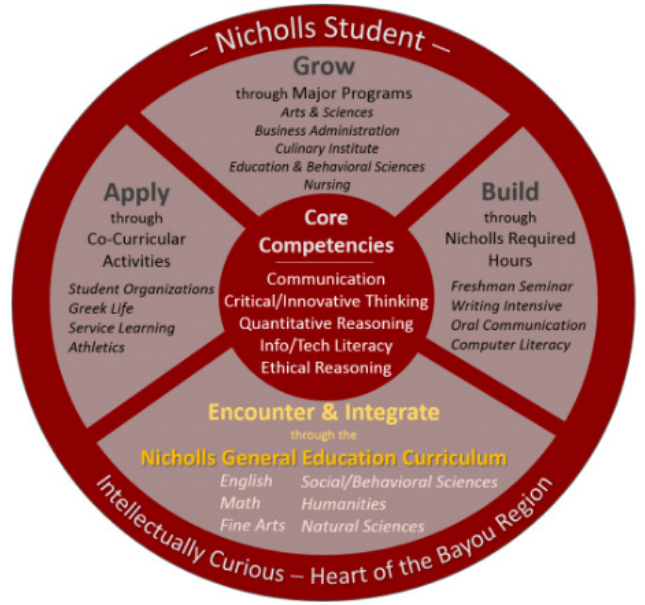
– Nicholls Student –

Grow
through Major Programs
Arts & Sciences
Business Administration
Culinary Institute
Education & Behavioral Sciences
Nursing

Apply
through
Co-Curricular
Activities
Student Organizations
Greek Life
Service Learning
Athletics

Core
Competencies
Communication
Critical/Innovative Thinking
Quantitative Reasoning
Info/Tech Literacy
Ethical Reasoning

Build
through
Nicholls Required
Hours
Freshman Seminar
Writing Intensive
Oral Communication
Computer Literacy

Encounter & Integrate
through the
Nicholls General Education Curriculum
English
Math
Fine Arts
Social/Behavioral Sciences
Humanities
Natural Sciences

Intellectually Curious – Heart of the Bayou Region